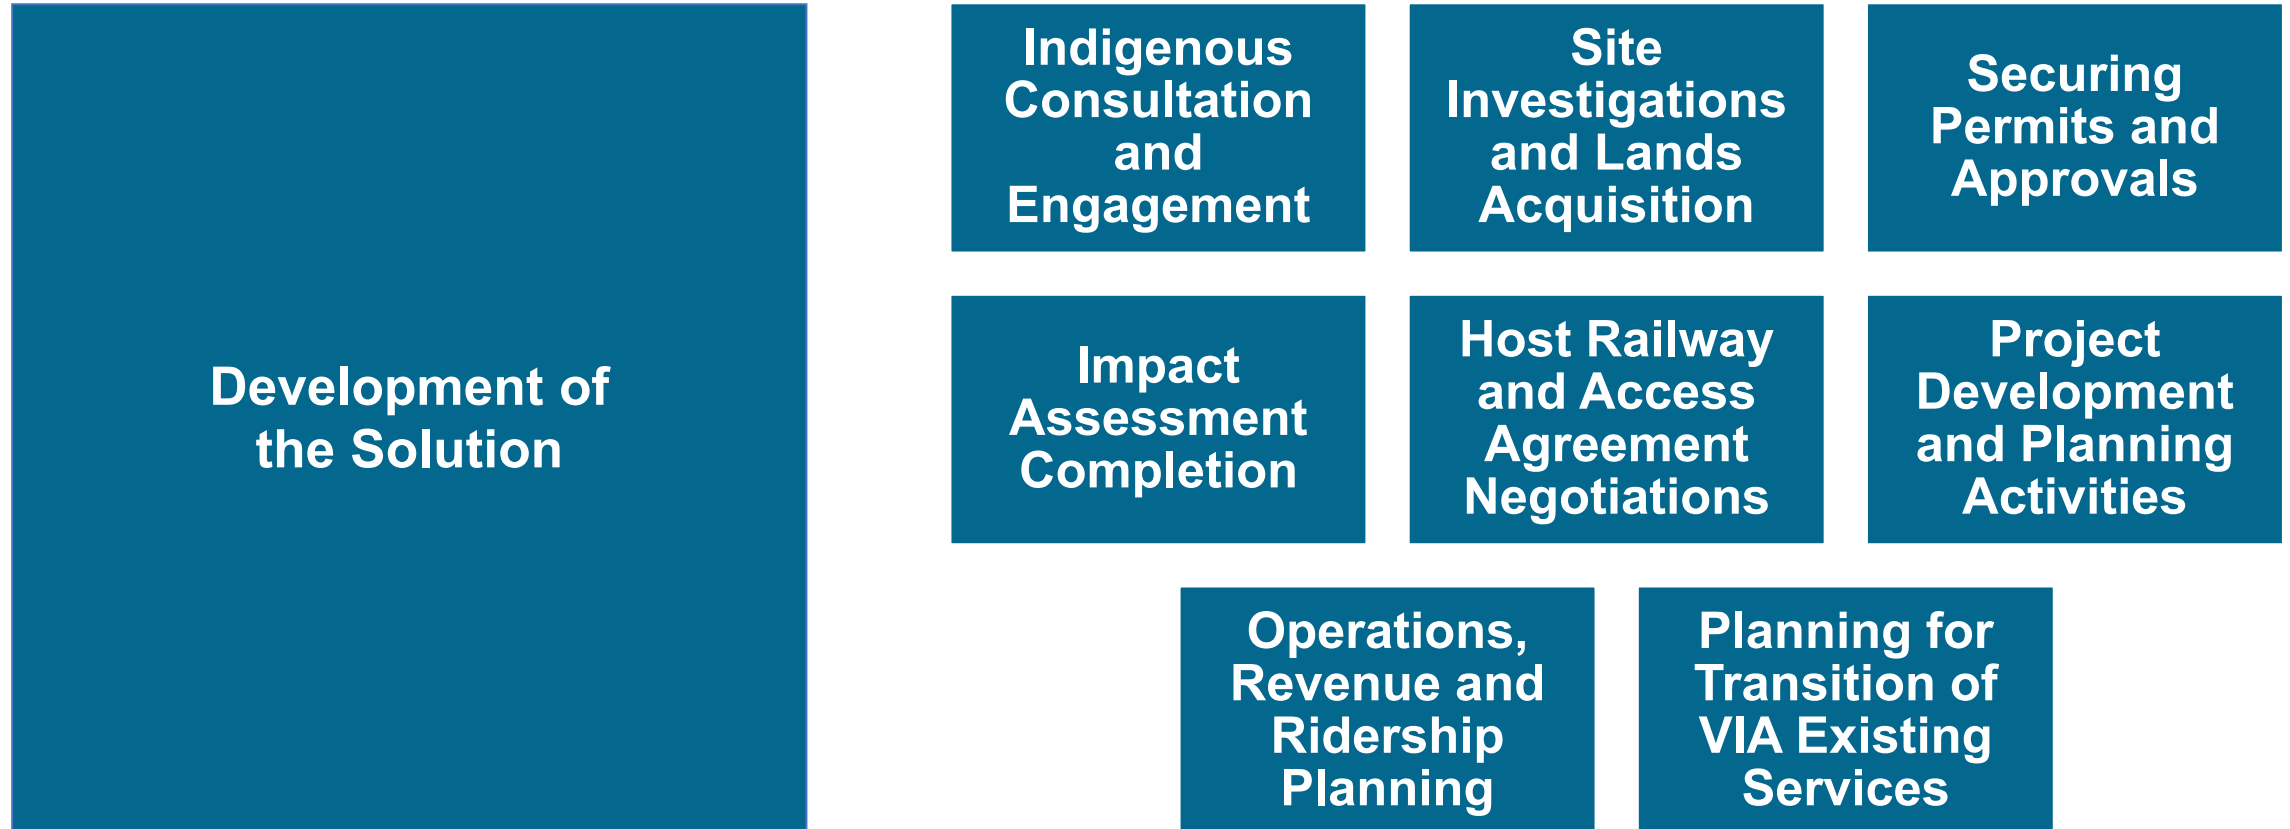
Development of the Solution

Indigenous Consultation and Engagement

Site Investigations and Lands Acquisition

Securing Permits and Approvals

Impact Assessment Completion

Host Railway and Access Agreement Negotiations

Project Development and Planning Activities

Operations, Revenue and Ridership Planning

Planning for Transition of VIA Existing Services